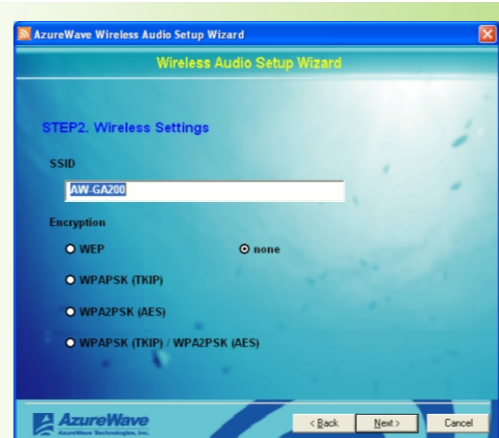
AzureWave Wireless Audio Setup Wizard

Wireless Audio Setup Wizard

STEP2. Wireless Settings

SSID

AW-GA200

Encryption

WEP

none

WPAPSK (TKIP)

WPA2PSK (AES)

WPAPSK (TKIP) / WPA2PSK (AES)

AzureWave
AzureWave Technologies, Inc.

< Back

Next >

Cancel